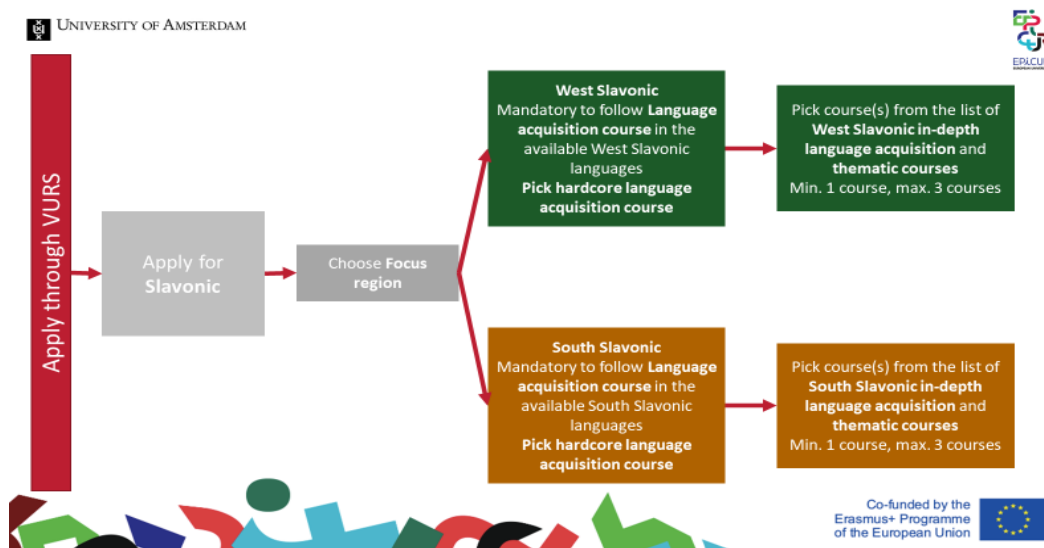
UNIVERSITY OF AMSTERDAM

EPICUR

Apply through VURS

Apply for Slavonic

Choose Focus region

West Slavonic
Mandatory to follow Language acquisition course in the available West Slavonic languages
Pick hardcore language acquisition course

Pick course(s) from the list of West Slavonic in-depth language acquisition and thematic courses
Min. 1 course, max. 3 courses

South Slavonic
Mandatory to follow Language acquisition course in the available South Slavonic languages
Pick hardcore language acquisition course

Pick course(s) from the list of South Slavonic in-depth language acquisition and thematic courses
Min. 1 course, max. 3 courses

Co-funded by the Erasmus+ Programme of the European Union